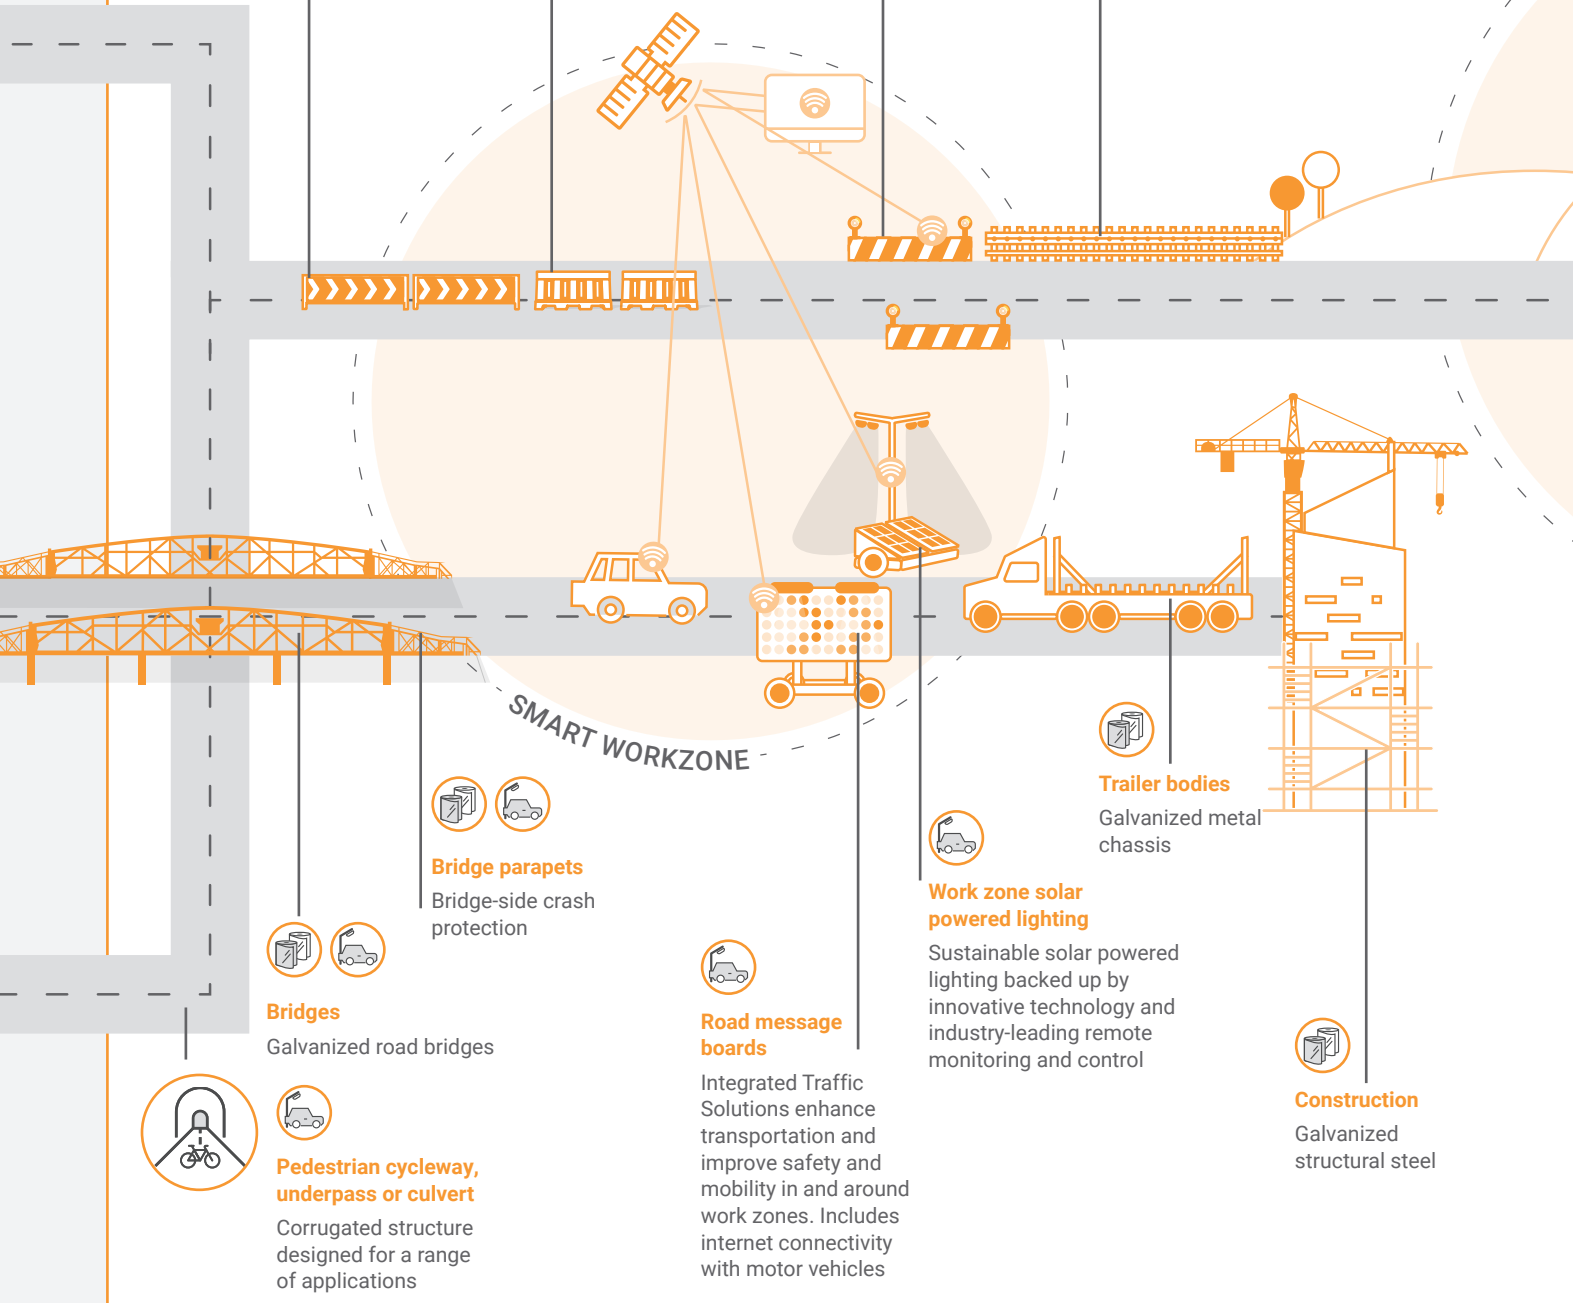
SMART WORKZONE

Bridge parapets
Bridge-side crash protection

Bridges
Galvanized road bridges

Pedestrian cycleway, underpass or culvert
Corrugated structure designed for a range of applications

Road message boards
Integrated Traffic Solutions enhance transportation and improve safety and mobility in and around work zones. Includes internet connectivity with motor vehicles

Work zone solar powered lighting
Sustainable solar powered lighting backed up by innovative technology and industry-leading remote monitoring and control

Trailer bodies
Galvanized metal chassis

Construction
Galvanized structural steel